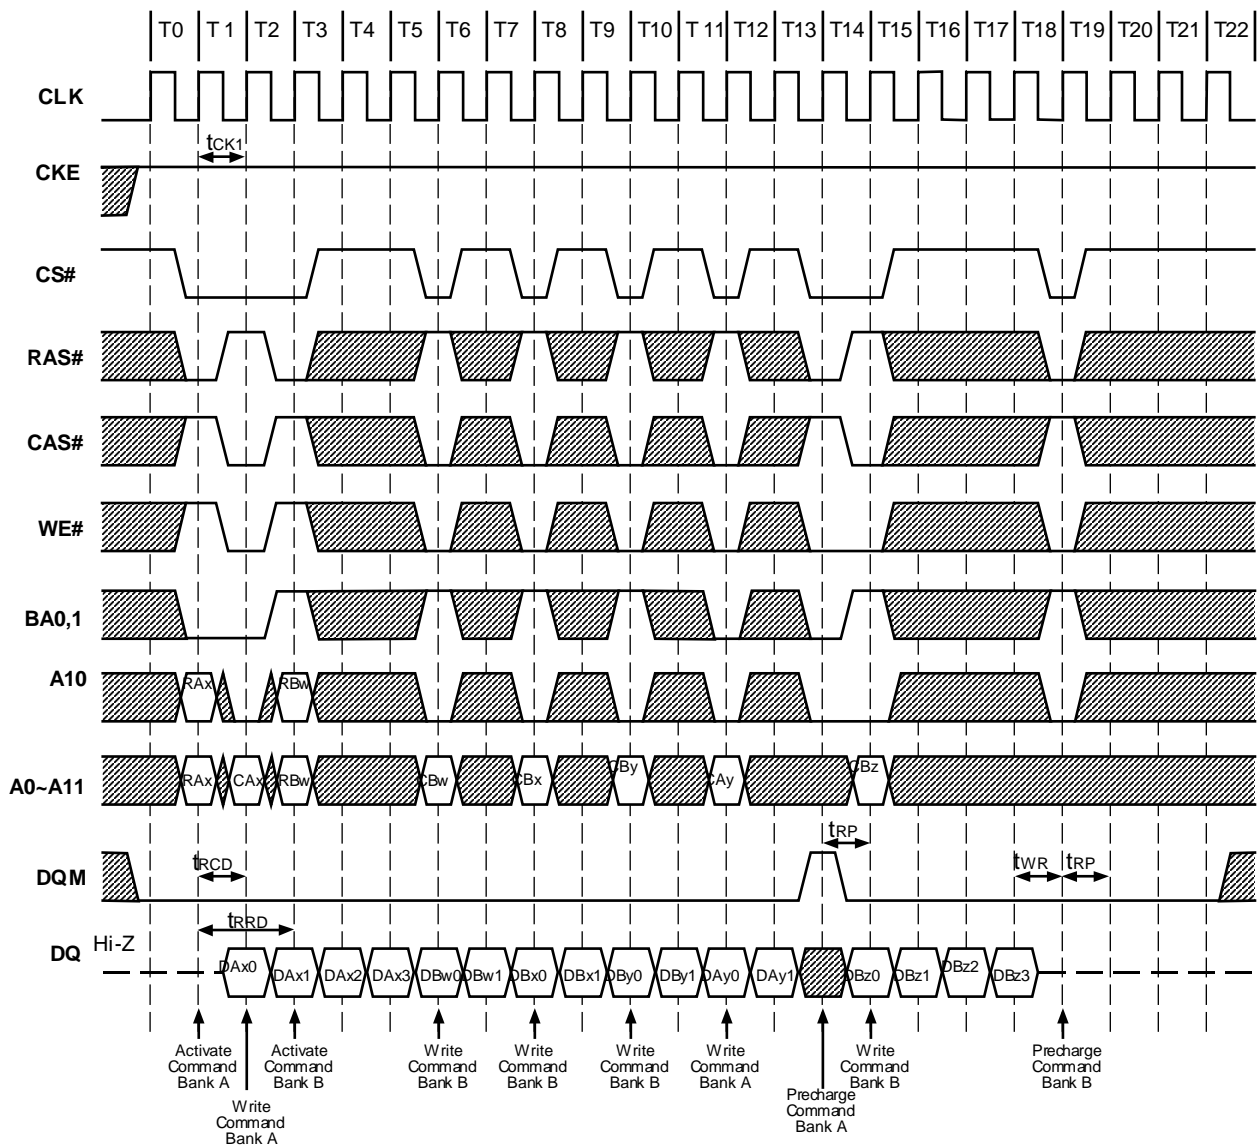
T0 T 1 T2 T3 T4 T5 T6 T7 T8 T9 T10 T 11 T12 T13 T14 T15 T16 T17 T18 T19 T20 T21 T22

CLK

$t_{CK1}$

CKE

CS#

RAS#

CAS#

WE#

BA0,1

A10

RAx RBw

A0~A11

RAx CAx RBw CBw CBx CBy CAy CBz

$t_{RP}$

$t_{RCD}$ $t_{WR}$ $t_{RP}$

DQM

$t_{RRD}$

DQ Hi-Z

DAx0 DAx1 DAx2 DAx3 DBw0 DBw1 DBx0 DBx1 DBy0 DBy1 DAy0 DAy1 DBz0 DBz1 DBz2 DBz3

Activate Command Bank A

Write Command Bank A

Activate Command Bank B

Write Command Bank B

Write Command Bank B

Write Command Bank B

Write Command Bank A

Precharge Command Bank A

Write Command Bank B

Precharge Command Bank B